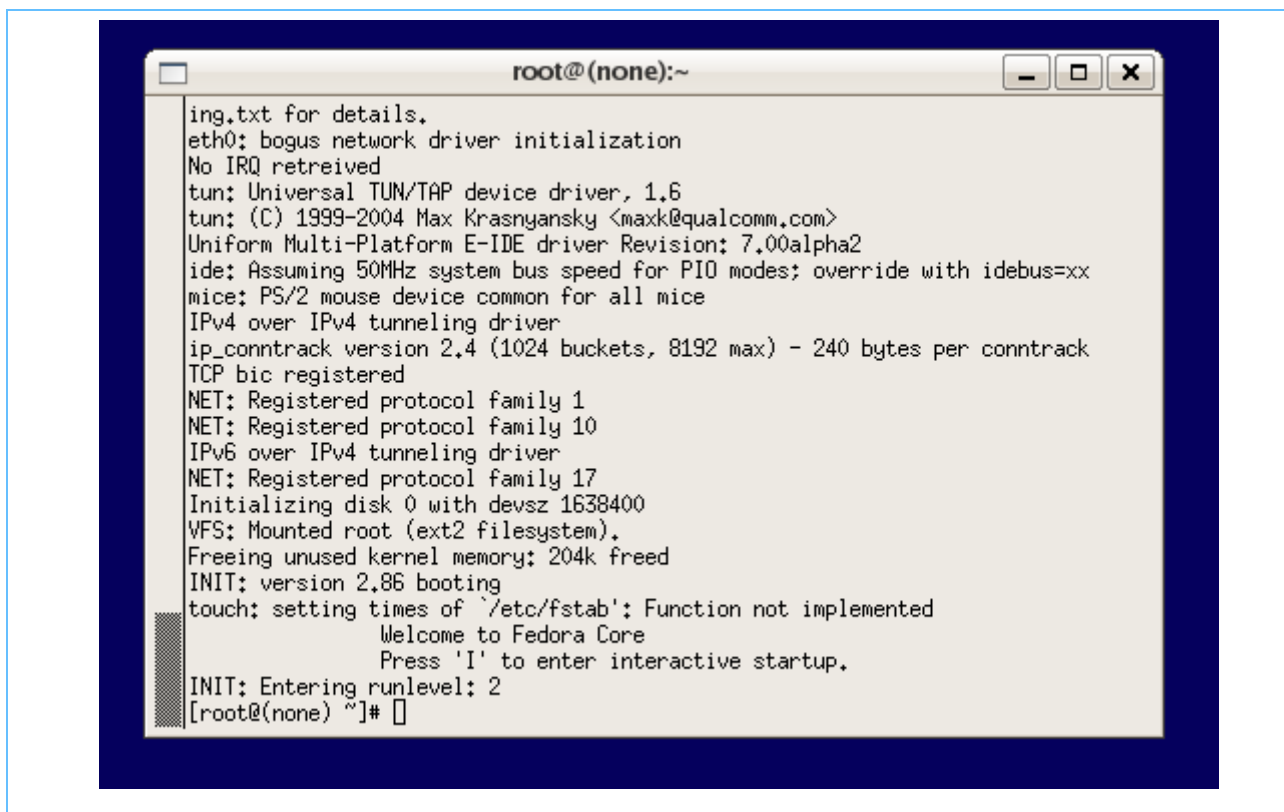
root@(none):~

ing.txt for details.
eth0: bogus network driver initialization
No IRQ retreived
tun: Universal TUN/TAP device driver, 1.6
tun: (C) 1999-2004 Max Krasnyansky <maxk@qualcomm.com>
Uniform Multi-Platform E-IDE driver Revision: 7.00alpha2
ide: Assuming 50MHz system bus speed for PIO modes; override with idebus=xx
mice: PS/2 mouse device common for all mice
IPv4 over IPv4 tunneling driver
ip_conntrack version 2.4 (1024 buckets, 8192 max) - 240 bytes per conntrack
TCP bic registered
NET: Registered protocol family 1
NET: Registered protocol family 10
IPv6 over IPv4 tunneling driver
NET: Registered protocol family 17
Initializing disk 0 with devsz 1638400
VFS: Mounted root (ext2 filesystem).
Freeing unused kernel memory: 204k freed
INIT: version 2.86 booting
touch: setting times of `/etc/fstab': Function not implemented
Welcome to Fedora Core
Press 'I' to enter interactive startup.
INIT: Entering runlevel: 2
[root@(none) ~]#